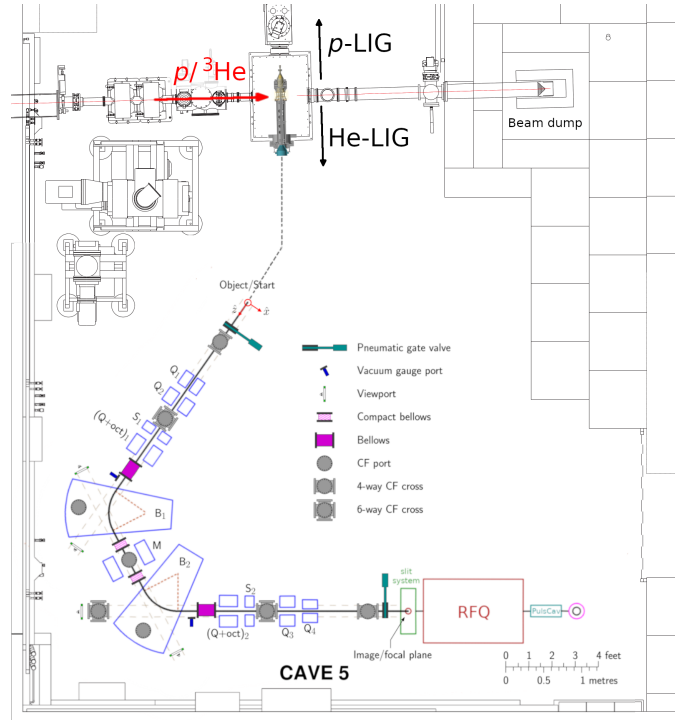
$p$-LIG

$p/^3$He

He-LIG

Beam dump

Object/Start

$\hat{z}$ $\hat{x}$

$Q_1$

$S_1$

(Q+oct)$_1$

$B_1$

M

$B_2$

$S_2$

(Q+oct)$_2$

$Q_3$

$Q_4$

Pneumatic gate valve

Vacuum gauge port

Viewport

Compact bellows

Bellows

CF port

4-way CF cross

6-way CF cross

slit system

RFQ

PulsCav

Image/focal plane

CAVE 5

0 1 2 3 4 feet

0 0.5 1 metres